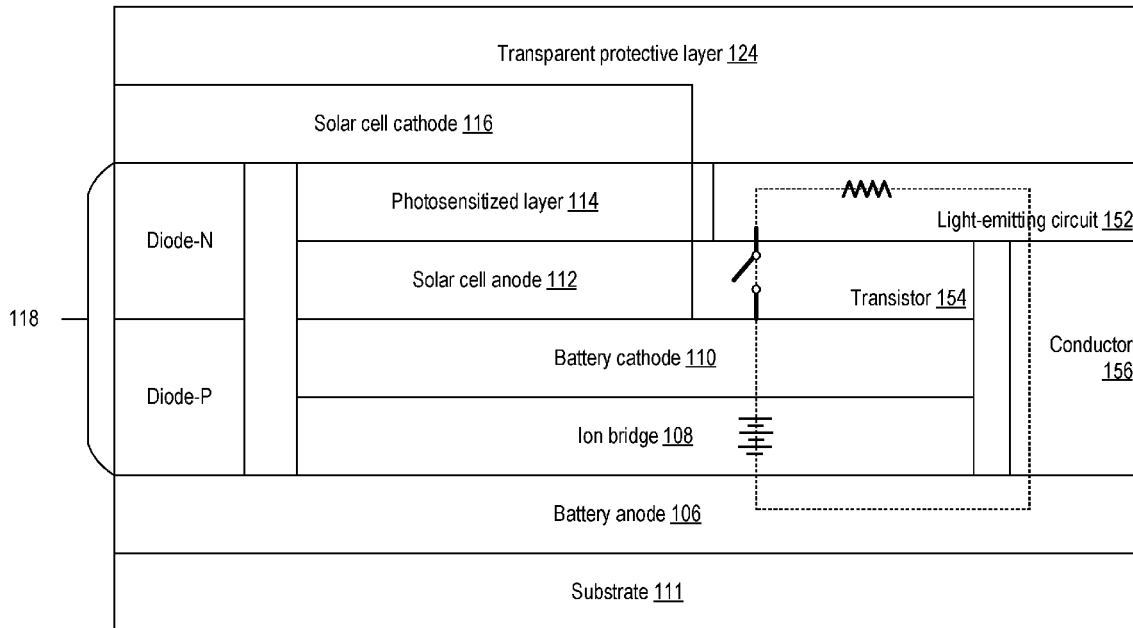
Transparent protective layer 124

Solar cell cathode 116

Diode-N

Photosensitized layer 114

Light-emitting circuit 152

Solar cell anode 112

Transistor 154

118

Diode-P

Battery cathode 110

Conductor 156

Ion bridge 108

Battery anode 106

Substrate 111